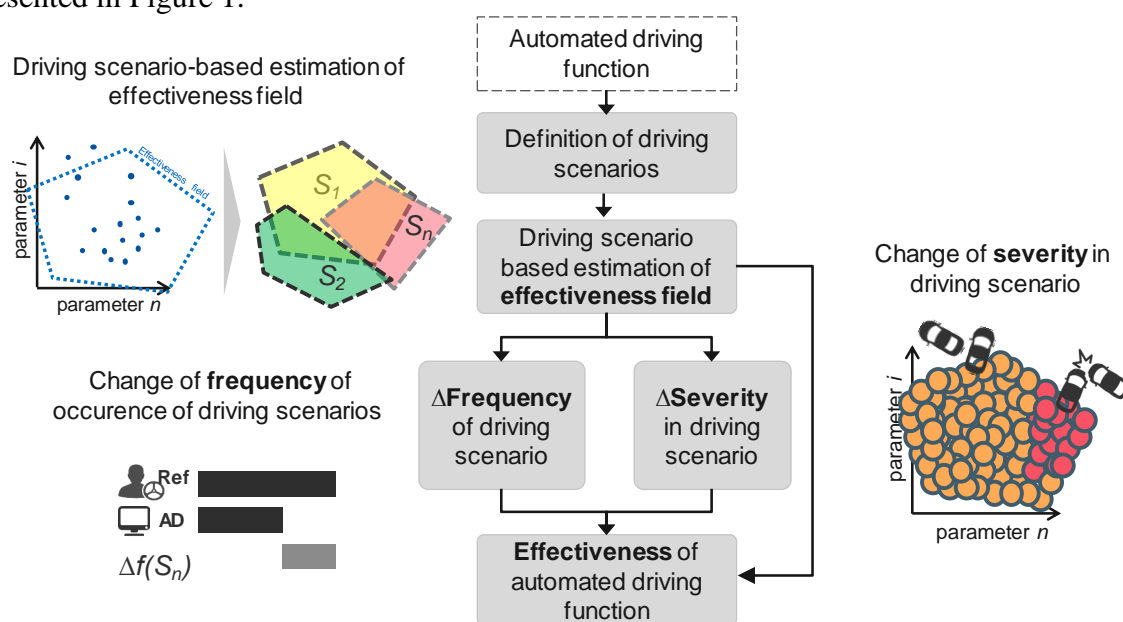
esented in Figure 1.

Driving scenario-based estimation of effectiveness field

parameter $i$

Effectiveness field

parameter $n$

$S_1$

$S_n$

$S_2$

Automated driving function

Definition of driving scenarios

Driving scenario based estimation of **effectiveness field**

Change of **severity** in driving scenario

Change of **frequency** of occurence of driving scenarios

**ΔFrequency** of driving scenario

**ΔSeverity** in driving scenario

parameter $i$

Ref

AD

$\Delta f(S_n)$

parameter $n$

**Effectiveness** of automated driving function